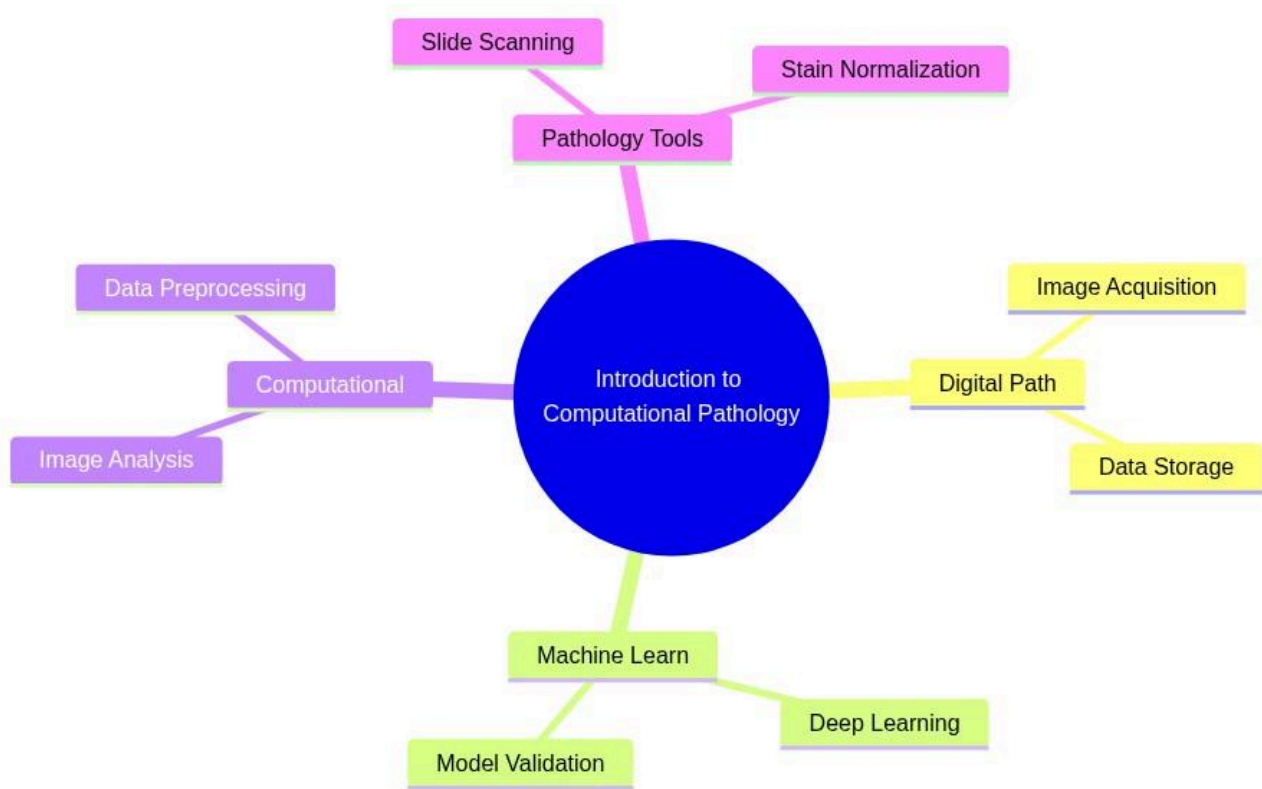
Introduction to Computational Pathology

Pathology Tools

Slide Scanning

Stain Normalization

Digital Path

Image Acquisition

Data Storage

Machine Learn

Deep Learning

Model Validation

Computational

Data Preprocessing

Image Analysis